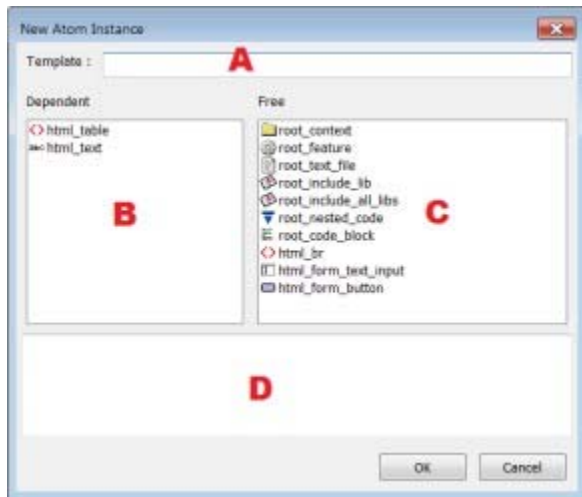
New Atom Instance

Template :

A

Dependent

html_table
html_text

B

Free

root_context
root_feature
root_text_file
root_include_lib
root_include_all_libs
root_nested_code
root_code_block
html_br
html_form_text_input
html_form_button

C

D

OK

Cancel